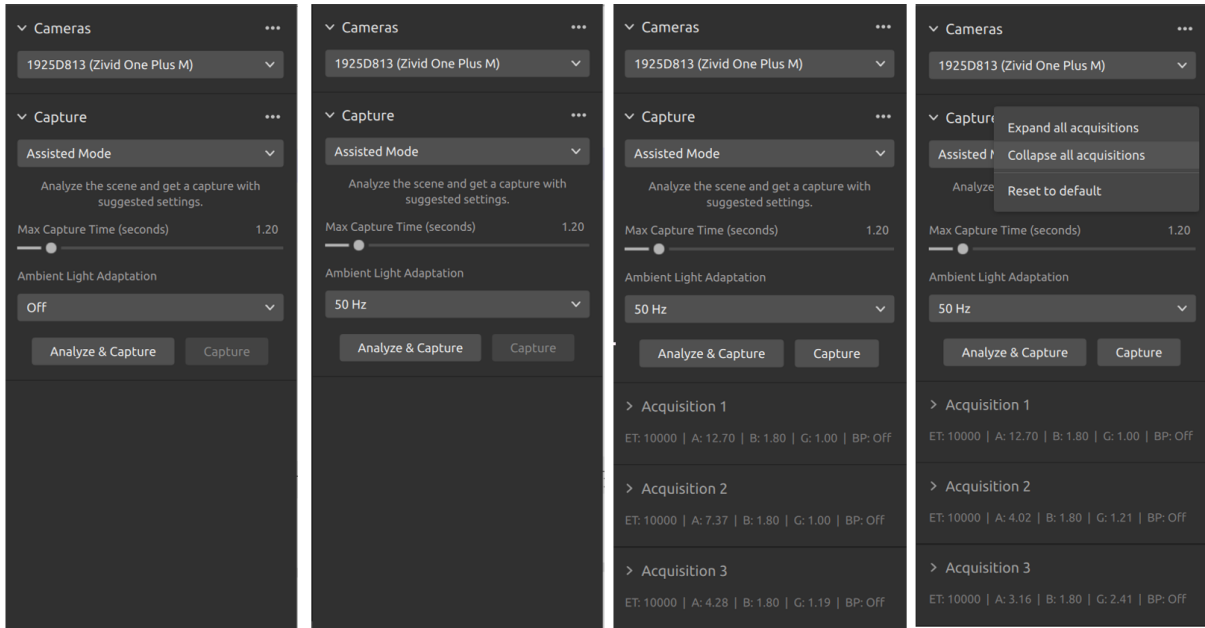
Cameras •••
1925D813 (Zivid One Plus M)

Capture •••
Assisted Mode
Analyze the scene and get a capture with suggested settings.
Max Capture Time (seconds) 1.20
Ambient Light Adaptation
Off
Analyze & Capture Capture

Cameras •••
1925D813 (Zivid One Plus M)

Capture •••
Assisted Mode
Analyze the scene and get a capture with suggested settings.
Max Capture Time (seconds) 1.20
Ambient Light Adaptation
50 Hz
Analyze & Capture Capture

Cameras •••
1925D813 (Zivid One Plus M)

Capture •••
Assisted Mode
Analyze the scene and get a capture with suggested settings.
Max Capture Time (seconds) 1.20
Ambient Light Adaptation
50 Hz
Analyze & Capture Capture

Acquisition 1
ET: 10000 | A: 12.70 | B: 1.80 | G: 1.00 | BP: Off

Acquisition 2
ET: 10000 | A: 7.37 | B: 1.80 | G: 1.00 | BP: Off

Acquisition 3
ET: 10000 | A: 4.28 | B: 1.80 | G: 1.19 | BP: Off

Cameras •••
1925D813 (Zivid One Plus M)

Captur
Expand all acquisitions
Collapse all acquisitions
Reset to default
Assisted M
Analyze
Max Capture Time (seconds) 1.20
Ambient Light Adaptation
50 Hz
Analyze & Capture Capture

Acquisition 1
ET: 10000 | A: 12.70 | B: 1.80 | G: 1.00 | BP: Off

Acquisition 2
ET: 10000 | A: 4.02 | B: 1.80 | G: 1.21 | BP: Off

Acquisition 3
ET: 10000 | A: 3.16 | B: 1.80 | G: 2.41 | BP: Off